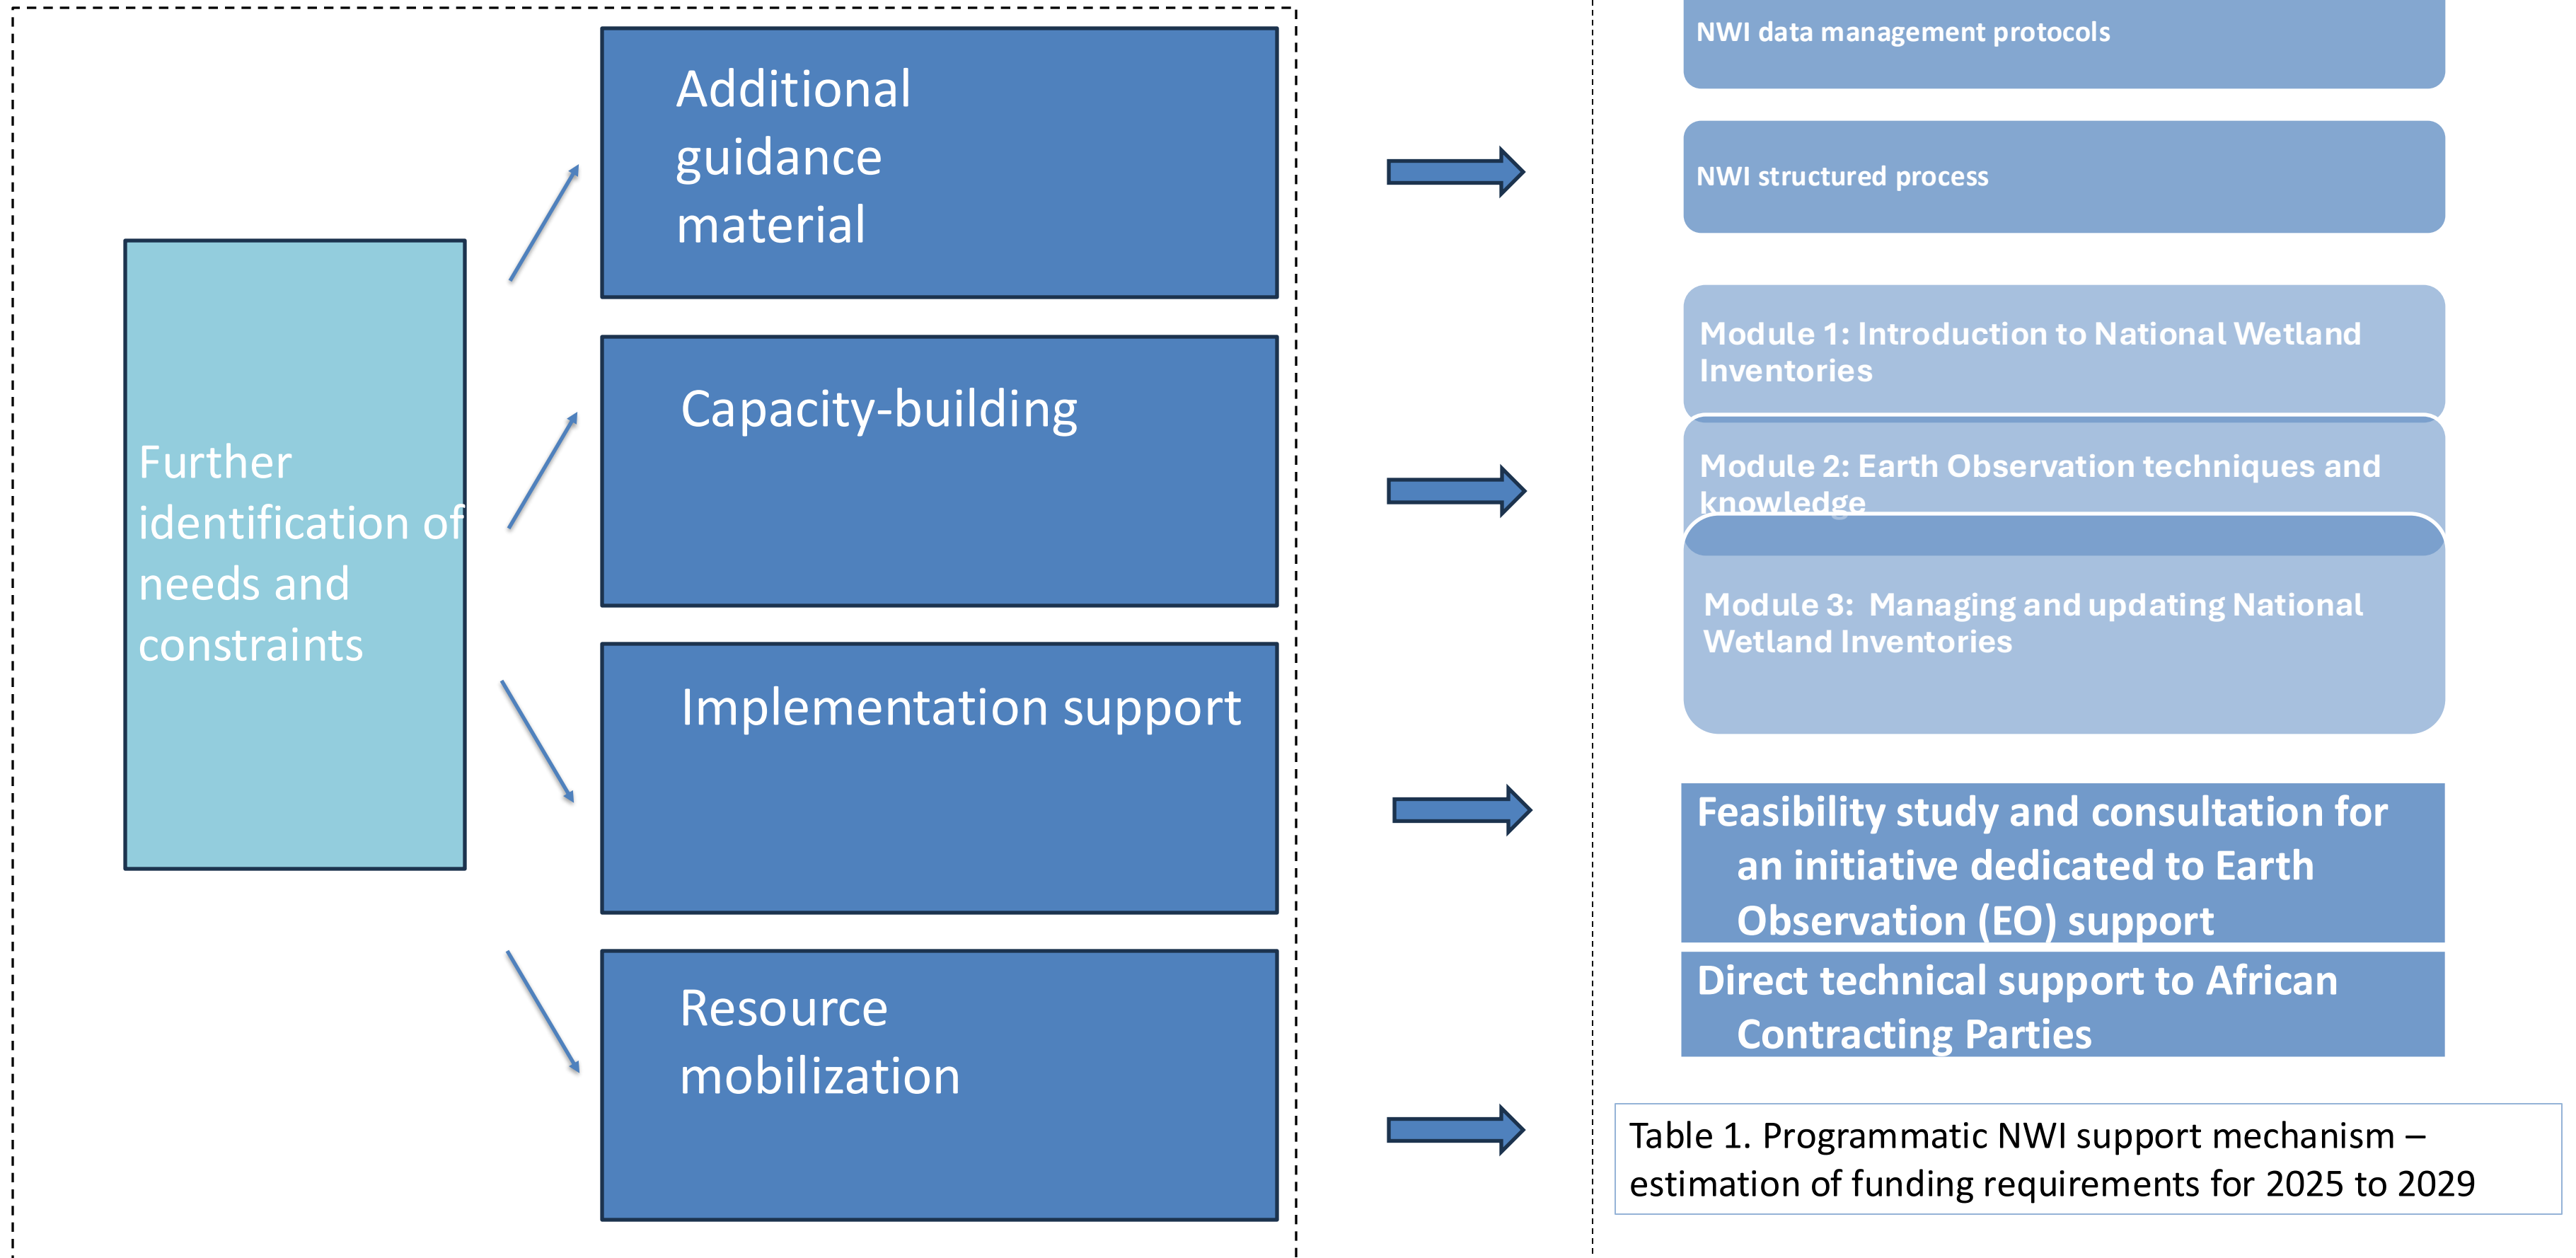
Further identification of needs and constraints

Additional guidance material

Capacity-building

Implementation support

Resource mobilization

NWI data management protocols

NWI structured process

Module 1: Introduction to National Wetland Inventories

Module 2: Earth Observation techniques and knowledge

Module 3: Managing and updating National Wetland Inventories

Feasibility study and consultation for an initiative dedicated to Earth Observation (EO) support

Direct technical support to African Contracting Parties

Table 1. Programmatic NWI support mechanism – estimation of funding requirements for 2025 to 2029